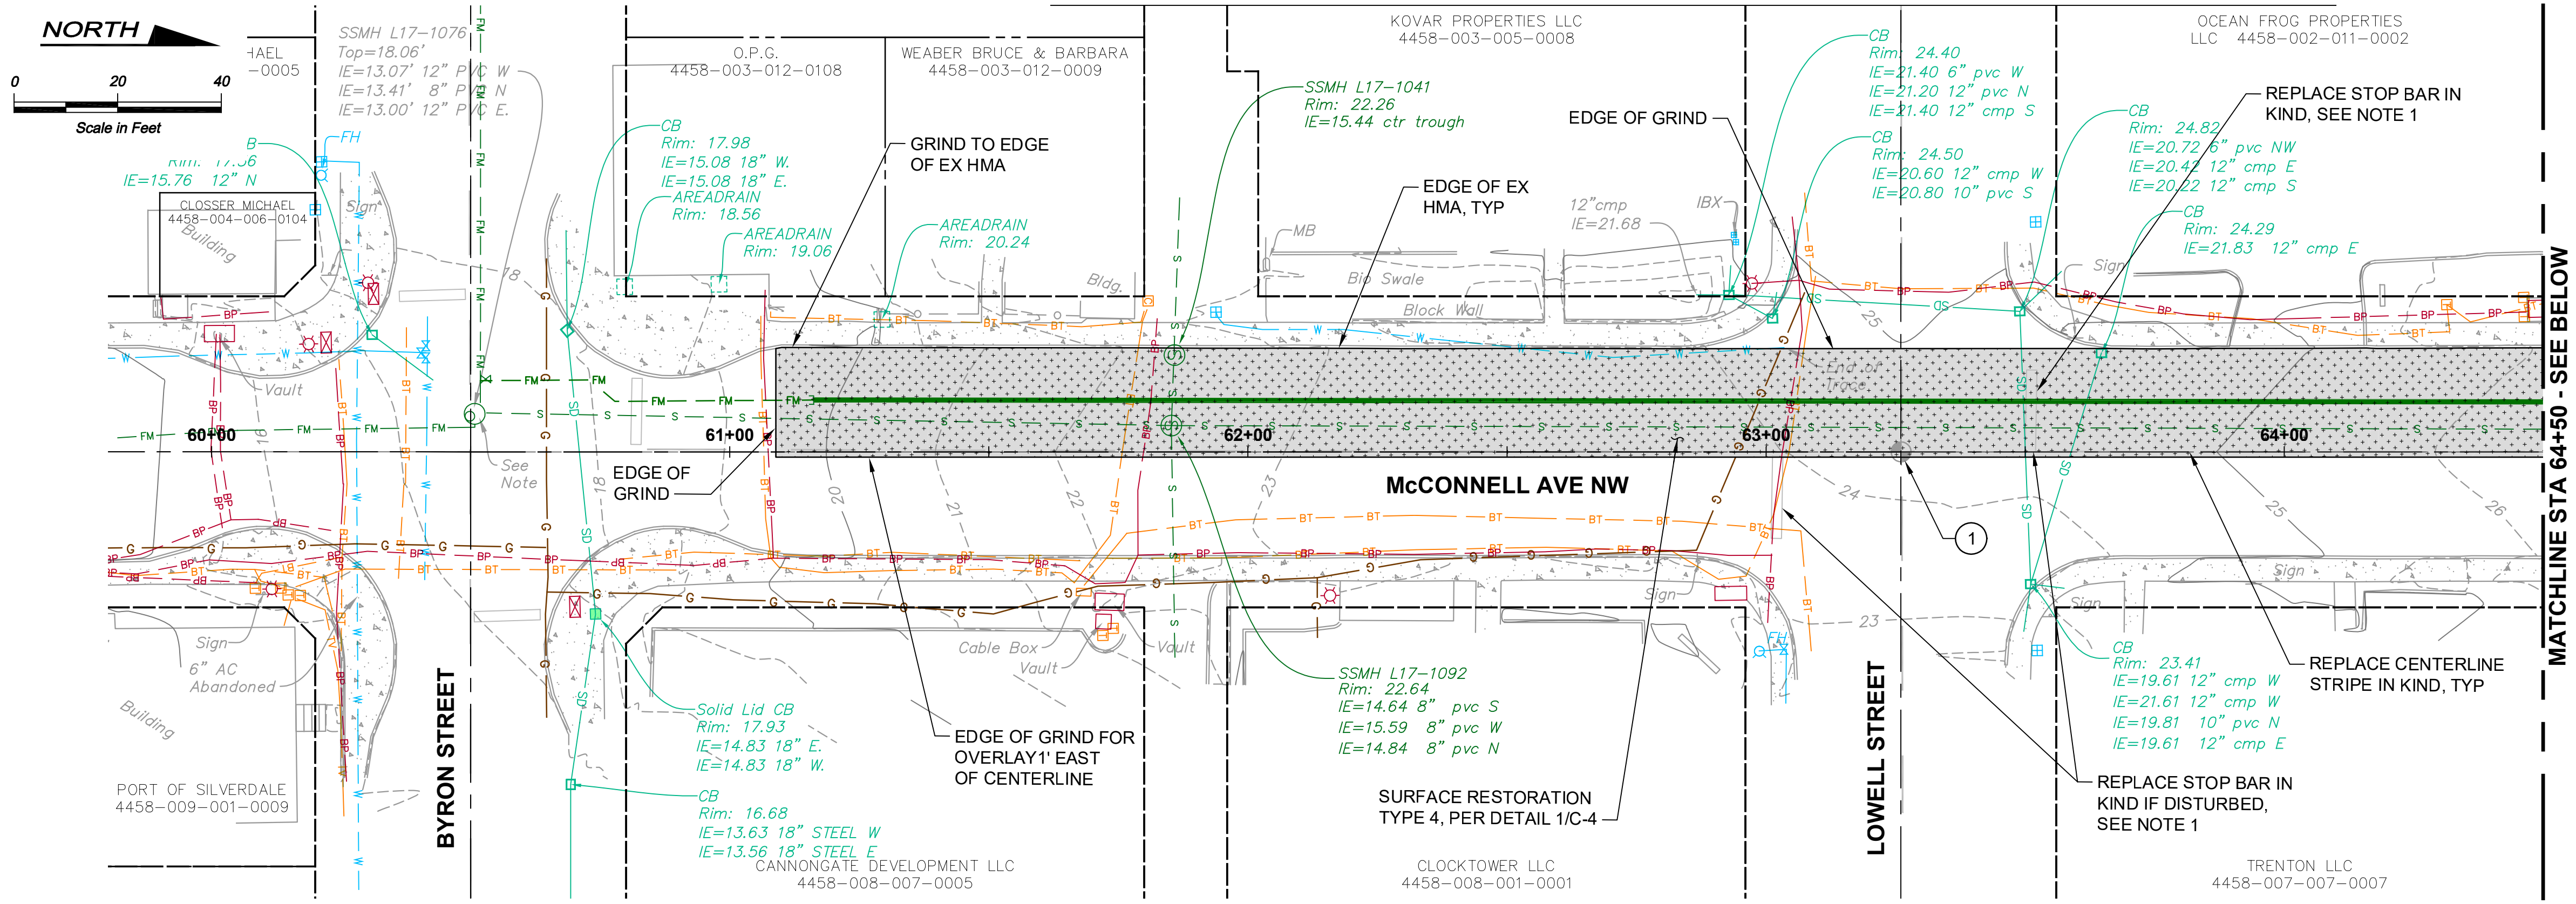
NORTH

0 20 40

Scale in Feet

HAEL
-0005

SSMH L17-1076
Top=18.06'
IE=13.07' 12" PVC W
IE=13.41' 8" PVC N
IE=13.00' 12" PVC E.

B
Rim: 17.56
IE=15.76 12" N

FH

CLOSSER MICHAEL
4458-004-006-0104

Building

Sign

Vault

O.P.G.
4458-003-012-0108

WEABER BRUCE & BARBARA
4458-003-012-0009

KOVAR PROPERTIES LLC
4458-003-005-0008

OCEAN FROG PROPERTIES LLC 4458-002-011-0002

CB
Rim: 17.98
IE=15.08 18" W.
IE=15.08 18" E.

AREADRAIN
Rim: 18.56

AREADRAIN
Rim: 19.06

AREADRAIN
Rim: 20.24

GRIND TO EDGE OF EX HMA

SSMH L17-1041
Rim: 22.26
IE=15.44 ctr trough

EDGE OF EX HMA, TYP

MB

12"cmp
IE=21.68

IBX

Bio Swale

Block Wall

Bldg.

EDGE OF GRIND

CB
Rim: 24.40
IE=21.40 6" pvc W
IE=21.20 12" pvc N
IE=21.40 12" cmp S

CB
Rim: 24.50
IE=20.60 12" cmp W
IE=20.80 10" pvc S

CB
Rim: 24.82
IE=20.72 6" pvc NW
IE=20.42 12" cmp E
IE=20.22 12" cmp S

CB
Rim: 24.29
IE=21.83 12" cmp E

REPLACE STOP BAR IN KIND, SEE NOTE 1

Sign

End of Trace

60+00

61+00

62+00

63+00

64+00

See Note

EDGE OF GRIND

McCONNELL AVE NW

1

MATCHLINE STA 64+50 - SEE BELOW

Sign

6" AC Abandoned

Building

PORT OF SILVERDALE
4458-009-001-0009

BYRON STREET

Solid Lid CB
Rim: 17.93
IE=14.83 18" E.
IE=14.83 18" W.

CB
Rim: 16.68
IE=13.63 18" STEEL W
IE=13.56 18" STEEL E

CANNONGATE DEVELOPMENT LLC
4458-008-007-0005

Cable Box

Vault

Vault

EDGE OF GRIND FOR OVERLAY1' EAST OF CENTERLINE

SSMH L17-1092
Rim: 22.64
IE=14.64 8" pvc S
IE=15.59 8" pvc W
IE=14.84 8" pvc N

SURFACE RESTORATION TYPE 4, PER DETAIL 1/C-4

CLOCKTOWER LLC
4458-008-001-0001

Sign

FH

LOWELL STREET

Sign

Sign

CB
Rim: 23.41
IE=19.61 12" cmp W
IE=21.61 12" cmp W
IE=19.81 10" pvc N
IE=19.61 12" cmp E

REPLACE CENTERLINE STRIPE IN KIND, TYP

REPLACE STOP BAR IN KIND IF DISTURBED, SEE NOTE 1

TRENTON LLC
4458-007-007-0007